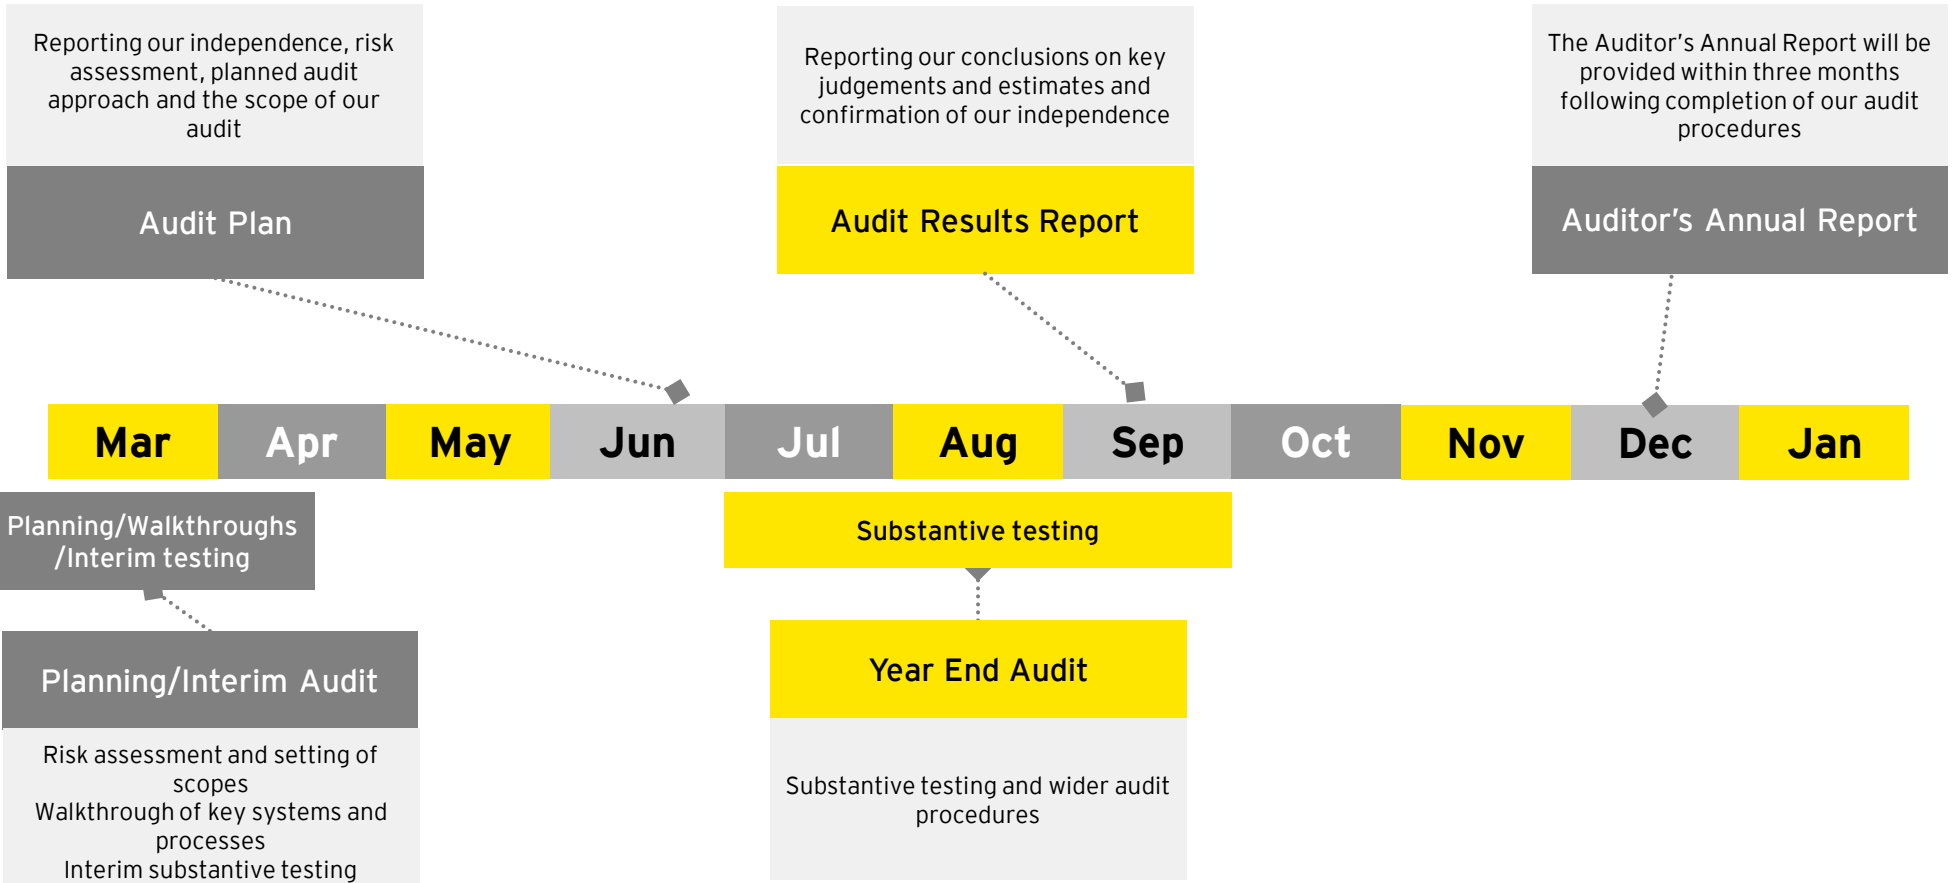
Reporting our independence, risk assessment, planned audit approach and the scope of our audit

Audit Plan

Reporting our conclusions on key judgements and estimates and confirmation of our independence

Audit Results Report

The Auditor's Annual Report will be provided within three months following completion of our audit procedures

Auditor's Annual Report

| Mar | Apr | May | Jun | Jul | Aug | Sep | Oct | Nov | Dec | Jan |
|---|---|---|---|---|---|---|---|---|---|---|

Planning/Walkthroughs /Interim testing

Substantive testing

Planning/Interim Audit

Risk assessment and setting of scopes
Walkthrough of key systems and processes
Interim substantive testing

Year End Audit

Substantive testing and wider audit procedures